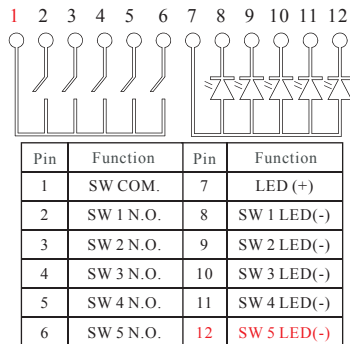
1 2 3 4 5 6 7 8 9 10 11 12

| Pin | Function | Pin | Function |
|---|---|---|---|
| 1 | SW COM. | 7 | LED (+) |
| 2 | SW 1 N.O. | 8 | SW 1 LED(-) |
| 3 | SW 2 N.O. | 9 | SW 2 LED(-) |
| 4 | SW 3 N.O. | 10 | SW 3 LED(-) |
| 5 | SW 4 N.O. | 11 | SW 4 LED(-) |
| 6 | SW 5 N.O. | 12 | SW 5 LED(-) |